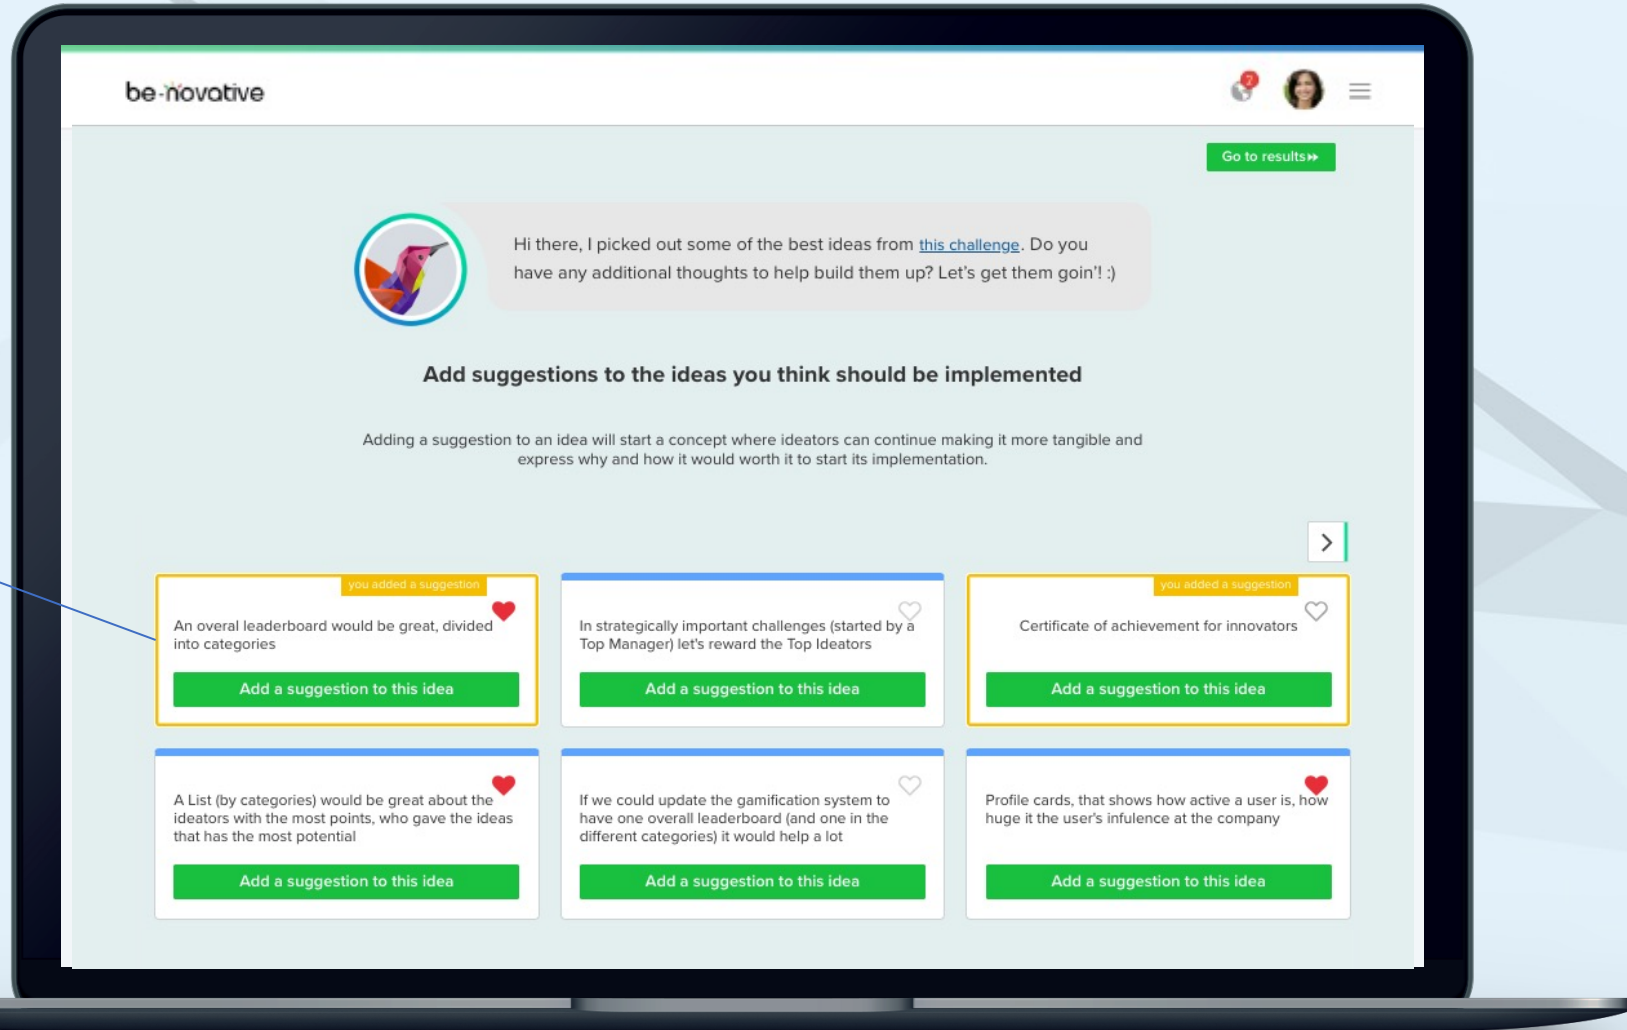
be-novative

2

Go to results

Hi there, I picked out some of the best ideas from this challenge. Do you have any additional thoughts to help build them up? Let's get them goin'! :)

Add suggestions to the ideas you think should be implemented

Adding a suggestion to an idea will start a concept where ideators can continue making it more tangible and express why and how it would worth it to start its implementation.

you added a suggestion

An overal leaderboard would be great, divided into categories

Add a suggestion to this idea

In strategically important challenges (started by a Top Manager) let's reward the Top Ideators

Add a suggestion to this idea

you added a suggestion

Certificate of achievement for innovators

Add a suggestion to this idea

A List (by categories) would be great about the ideators with the most points, who gave the ideas that has the most potential

Add a suggestion to this idea

If we could update the gamification system to have one overall leaderboard (and one in the different categories) it would help a lot

Add a suggestion to this idea

Profile cards, that shows how active a user is, how huge it the user's infulence at the company

Add a suggestion to this idea